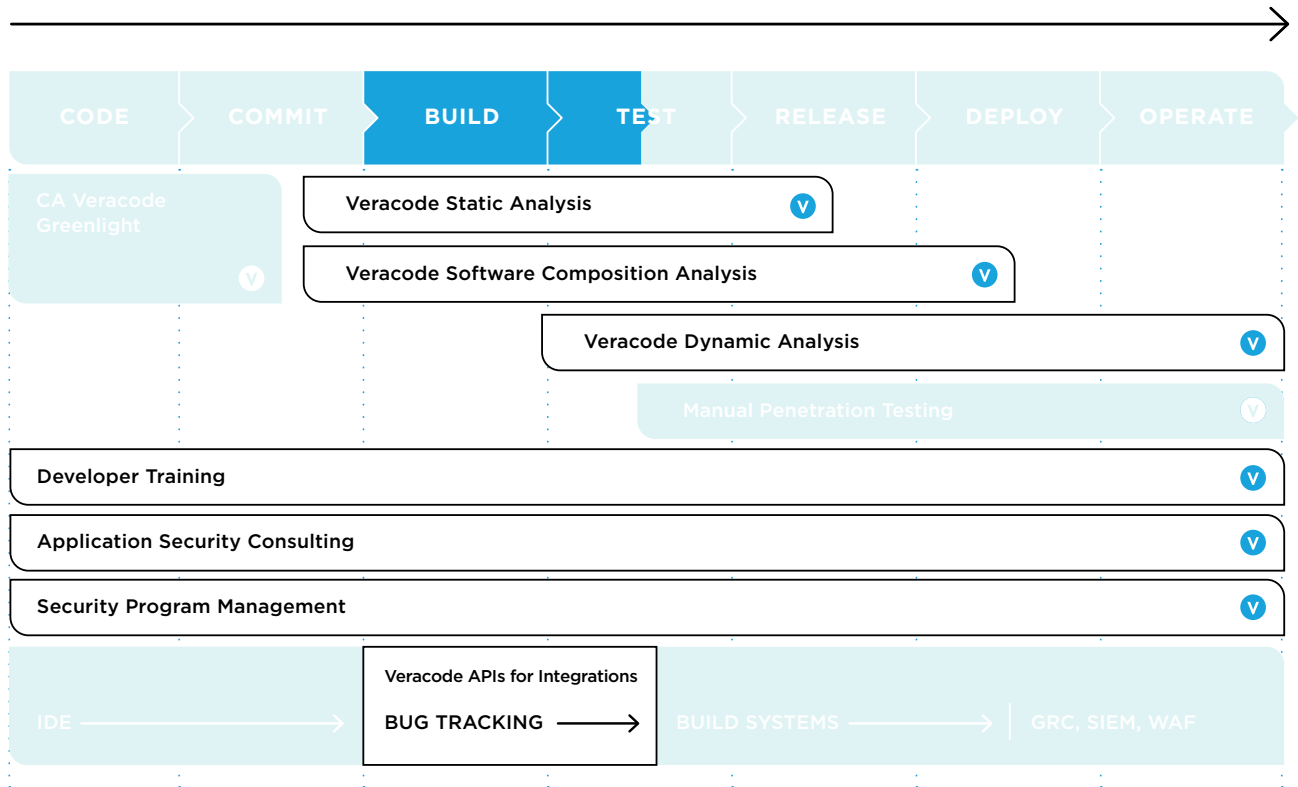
CODE COMMIT BUILD TEST RELEASE DEPLOY OPERATE

CA Veracode Greenlight V

Veracode Static Analysis V

Veracode Software Composition Analysis V

Veracode Dynamic Analysis V

Manual Penetration Testing V

Developer Training V

Application Security Consulting V

Security Program Management V

Veracode APIs for Integrations

IDE

BUG TRACKING

BUILD SYSTEMS

GRC, SIEM, WAF